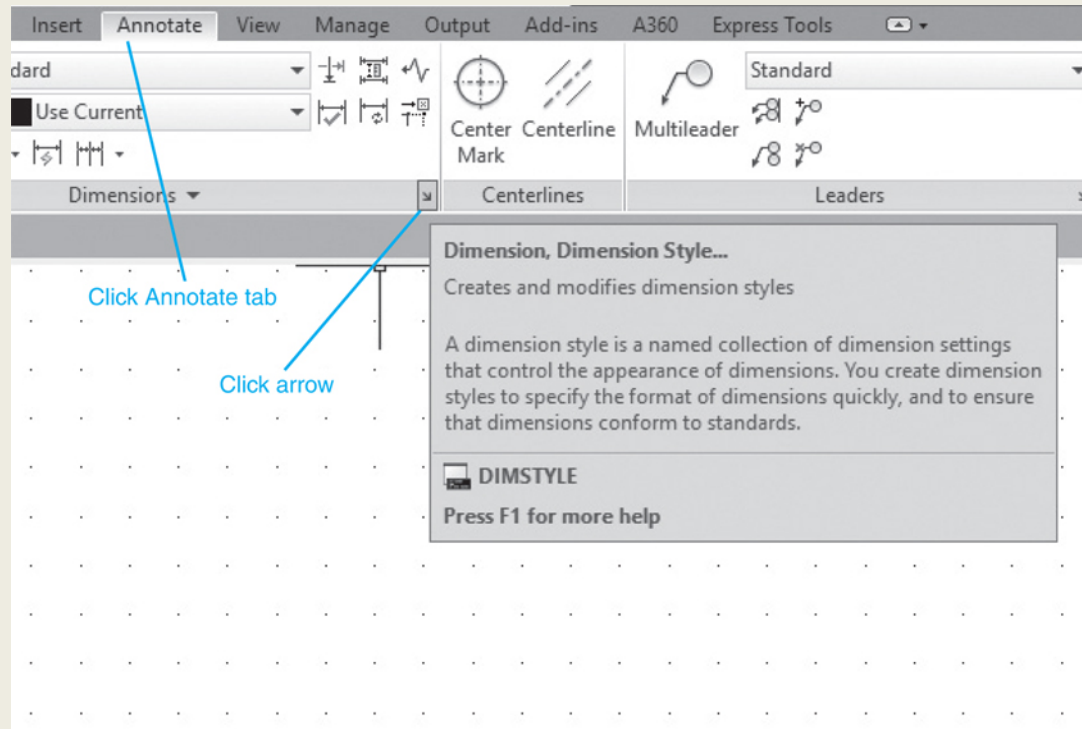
Insert Annotate View Manage Output Add-ins A360 Express Tools

dard

Use Current

Center Mark

Centerline

Multileader

Standard

Dimensions ▾

Centerlines

Leaders

Click Annotate tab

Click arrow

Dimension, Dimension Style...

Creates and modifies dimension styles

A dimension style is a named collection of dimension settings that control the appearance of dimensions. You create dimension styles to specify the format of dimensions quickly, and to ensure that dimensions conform to standards.

DIMSTYLE

Press F1 for more help